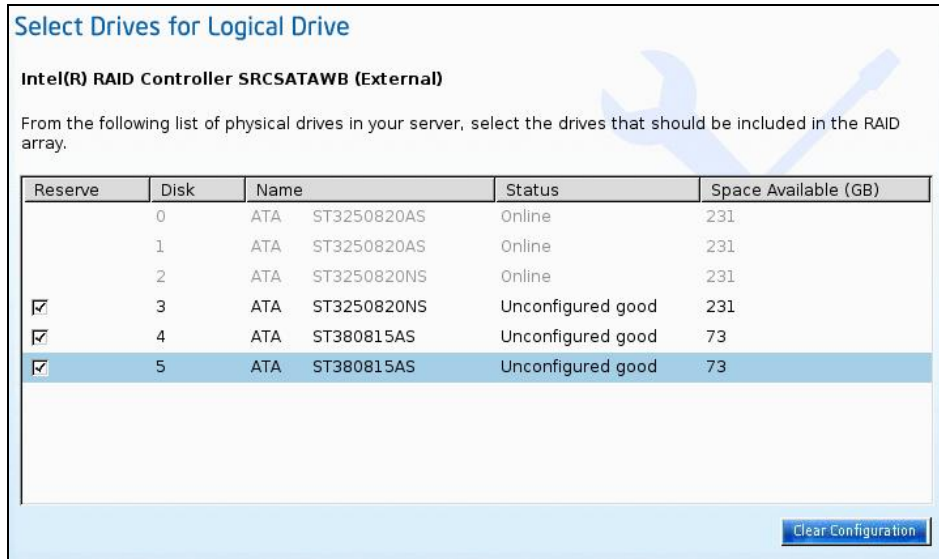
Select Drives for Logical Drive

Intel(R) RAID Controller SRCSATAWB (External)

From the following list of physical drives in your server, select the drives that should be included in the RAID array.

| Reserve | Disk | Name | Status | Space Available (GB) |
|---|---|---|---|---|
| | 0 | ATA ST3250820AS | Online | 231 |
| | 1 | ATA ST3250820AS | Online | 231 |
| | 2 | ATA ST3250820NS | Online | 231 |
| ☑ | 3 | ATA ST3250820NS | Unconfigured good | 231 |
| ☑ | 4 | ATA ST380815AS | Unconfigured good | 73 |
| ☑ | 5 | ATA ST380815AS | Unconfigured good | 73 |

Clear Configuration